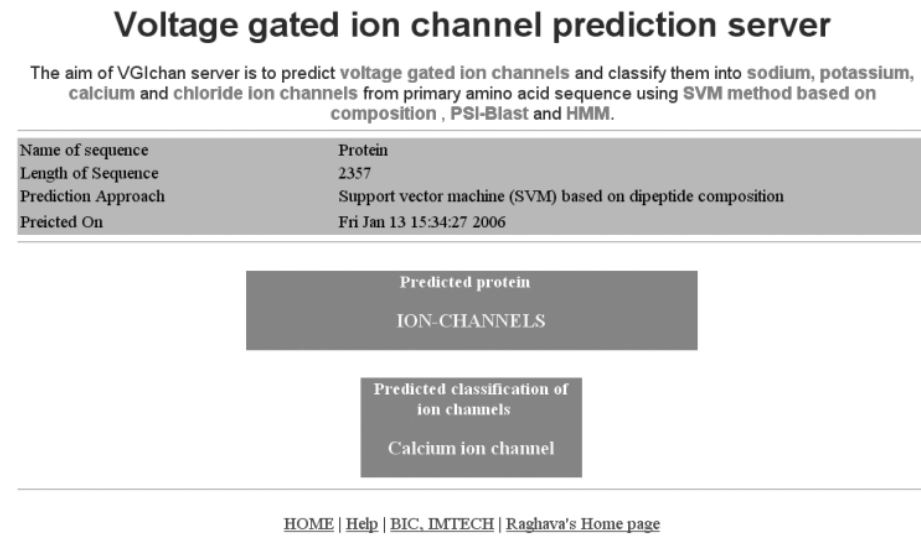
Voltage gated ion channel prediction server

The aim of VGIchan server is to predict voltage gated ion channels and classify them into sodium, potassium, calcium and chloride ion channels from primary amino acid sequence using SVM method based on composition , PSI-Blast and HMM.

| | |
|---|---|
| Name of sequence | Protein |
| Length of Sequence | 2357 |
| Prediction Approach | Support vector machine (SVM) based on dipeptide composition |
| Preicted On | Fri Jan 13 15:34:27 2006 |

Predicted protein

ION-CHANNELS

Predicted classification of ion channels

Calcium ion channel

HOME | Help | BIC, IMTECH | Raghava's Home page